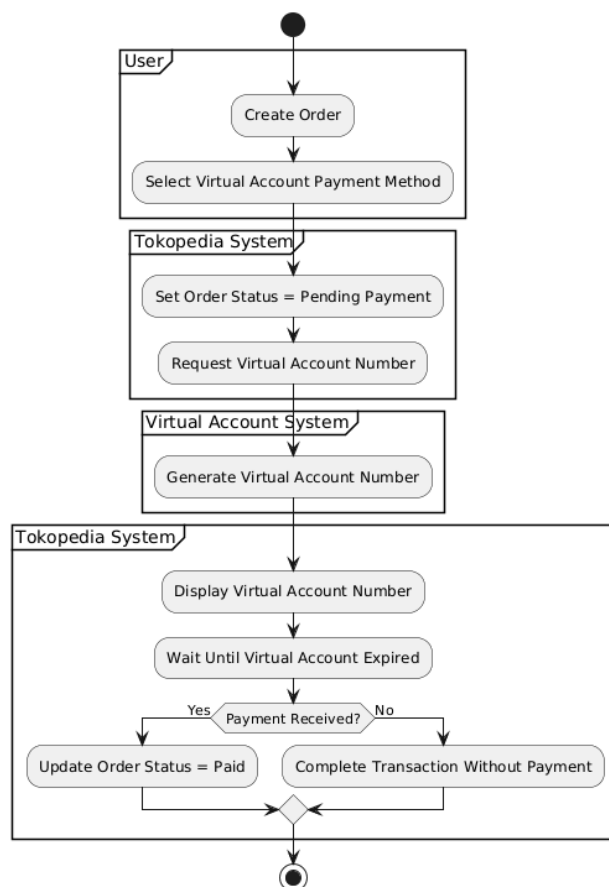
User

Create Order

Select Virtual Account Payment Method

Tokopedia System

Set Order Status = Pending Payment

Request Virtual Account Number

Virtual Account System

Generate Virtual Account Number

Tokopedia System

Display Virtual Account Number

Wait Until Virtual Account Expired

Yes

Payment Received?

No

Update Order Status = Paid

Complete Transaction Without Payment